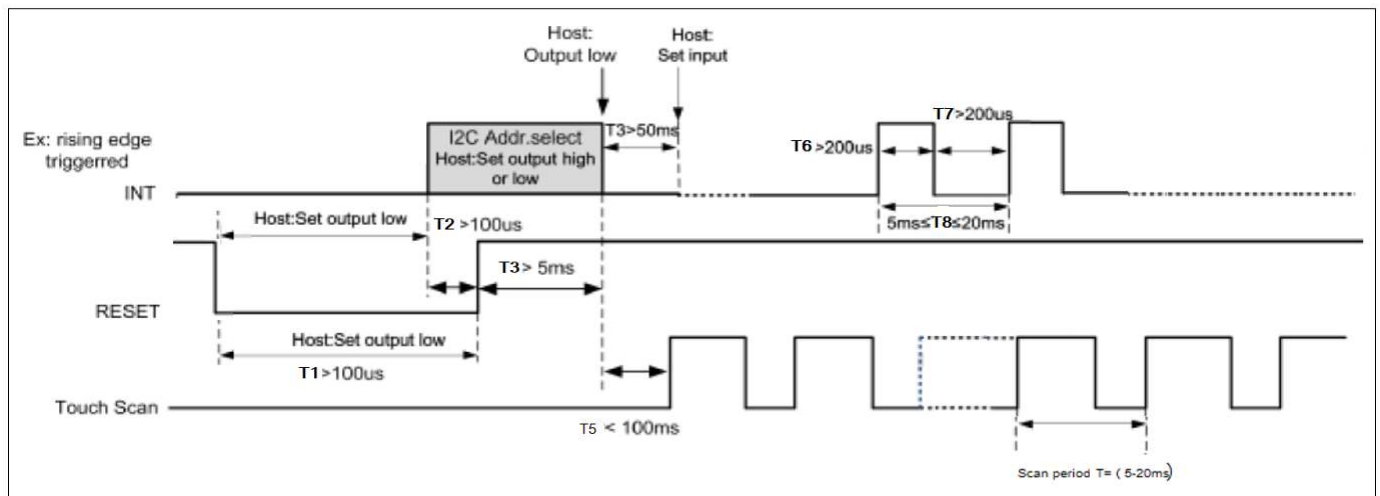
Host: Output low

Host: Set input

Ex: rising edge triggerred

I2C Addr.select
Host:Set output high or low

T3>50ms

T7>200us

T6 >200us

INT

Host:Set output low

T2 >100us

5ms≤T8≤20ms

T3> 5ms

RESET

Host:Set output low

T1>100us

Touch Scan

T5 < 100ms

Scan period T= ( 5-20ms)